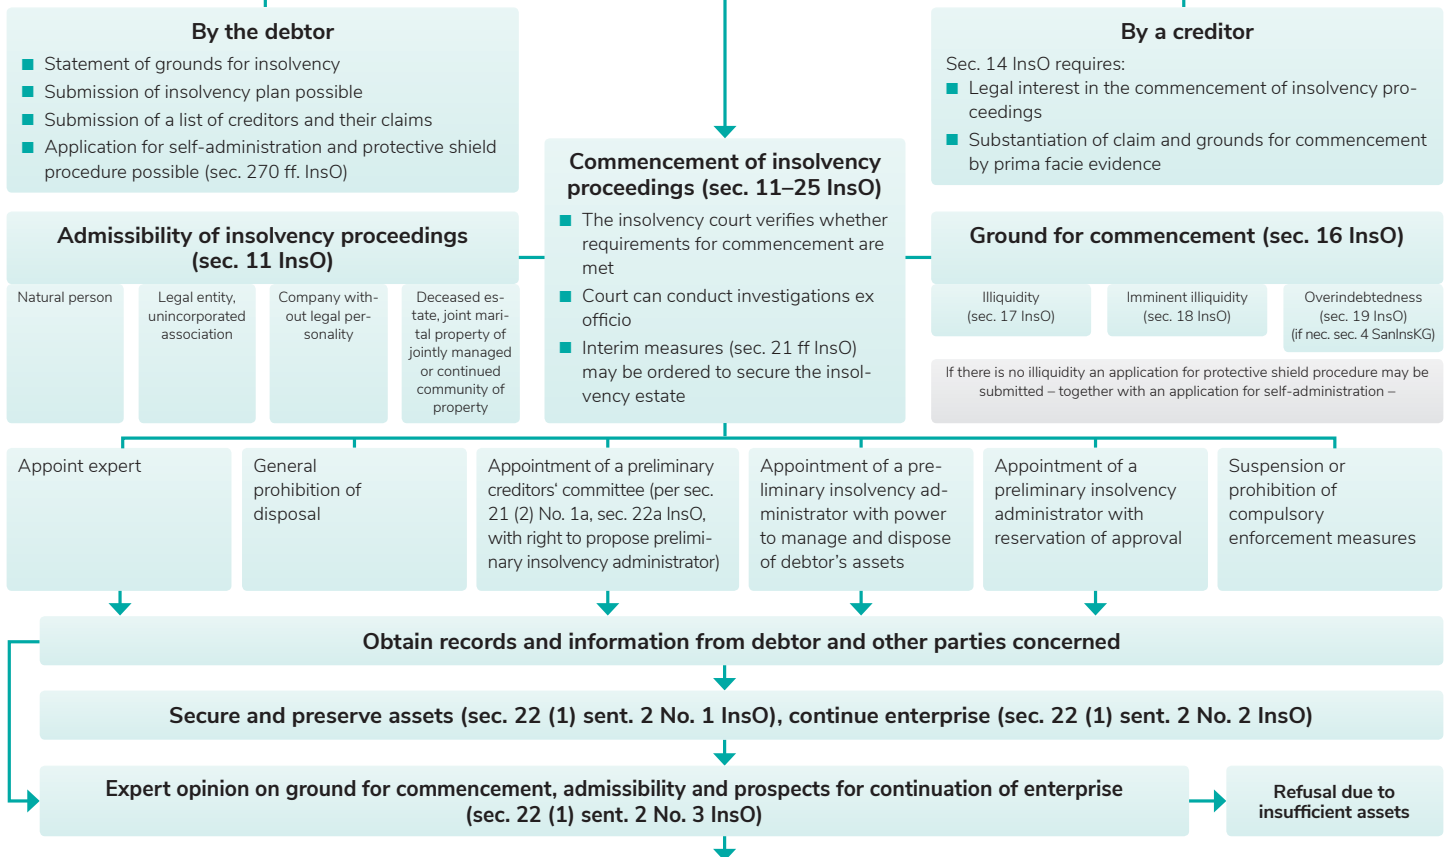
By the debtor

- Statement of grounds for insolvency
- Submission of insolvency plan possible
- Submission of a list of creditors and their claims
- Application for self-administration and protective shield procedure possible (sec. 270 ff. InsO)

By a creditor

Sec. 14 InsO requires:

- Legal interest in the commencement of insolvency proceedings
- Substantiation of claim and grounds for commencement by prima facie evidence

Commencement of insolvency proceedings (sec. 11–25 InsO)

- The insolvency court verifies whether requirements for commencement are met
- Court can conduct investigations ex officio
- Interim measures (sec. 21 ff InsO) may be ordered to secure the insolvency estate

Admissibility of insolvency proceedings (sec. 11 InsO)

Natural person

Legal entity, unincorporated association

Company without legal personality

Deceased estate, joint marital property of jointly managed or continued community of property

Ground for commencement (sec. 16 InsO)

Illiquidity (sec. 17 InsO)

Imminent illiquidity (sec. 18 InsO)

Overindebtedness (sec. 19 InsO) (if nec. sec. 4 SanInsKG)

If there is no illiquidity an application for protective shield procedure may be submitted – together with an application for self-administration –

Appoint expert

General prohibition of disposal

Appointment of a preliminary creditors' committee (per sec. 21 (2) No. 1a, sec. 22a InsO, with right to propose preliminary insolvency administrator)

Appointment of a preliminary insolvency administrator with power to manage and dispose of debtor's assets

Appointment of a preliminary insolvency administrator with reservation of approval

Suspension or prohibition of compulsory enforcement measures

Obtain records and information from debtor and other parties concerned

Secure and preserve assets (sec. 22 (1) sent. 2 No. 1 InsO), continue enterprise (sec. 22 (1) sent. 2 No. 2 InsO)

Expert opinion on ground for commencement, admissibility and prospects for continuation of enterprise (sec. 22 (1) sent. 2 No. 3 InsO)

Refusal due to insufficient assets